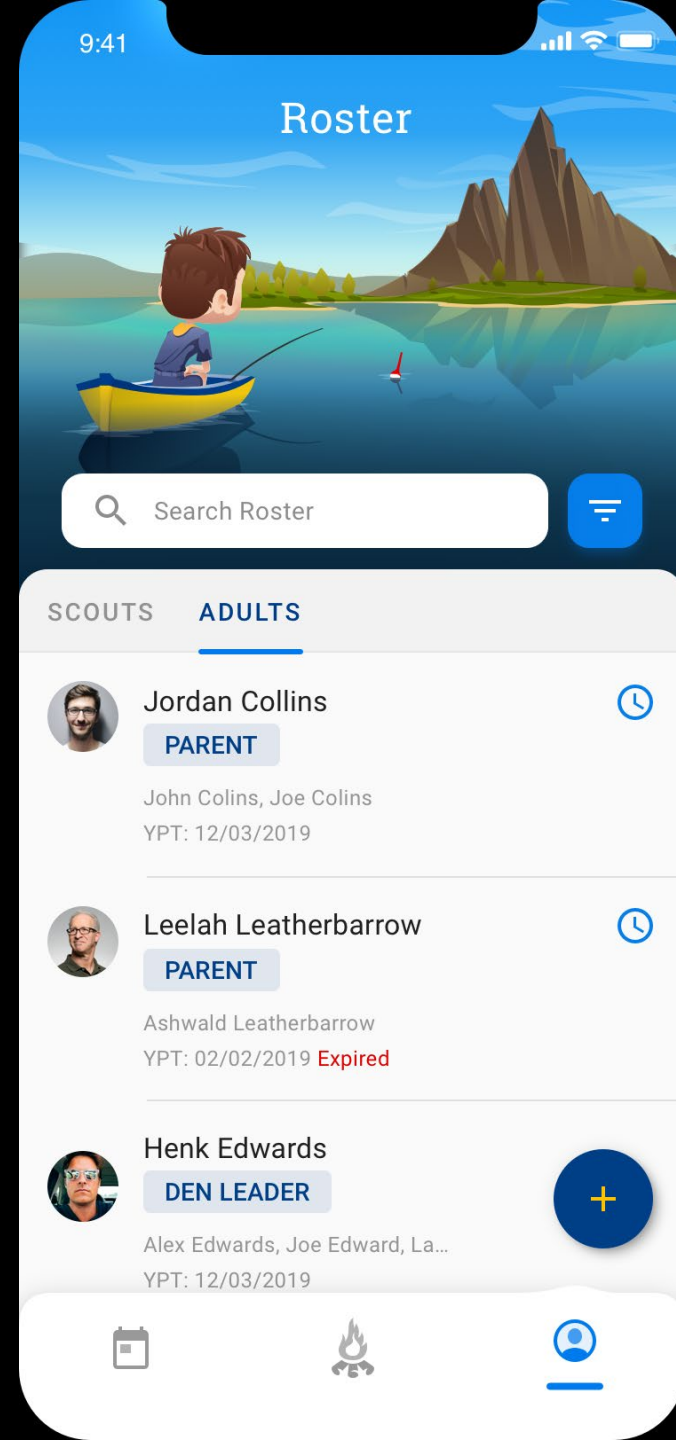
9:41

Roster

Search Roster

SCOUTS ADULTS

Jordan Collins
PARENT
John Colins, Joe Colins
YPT: 12/03/2019

Leelah Leatherbarrow
PARENT
Ashwald Leatherbarrow
YPT: 02/02/2019 Expired

Henk Edwards
DEN LEADER
Alex Edwards, Joe Edward, La...
YPT: 12/03/2019

+